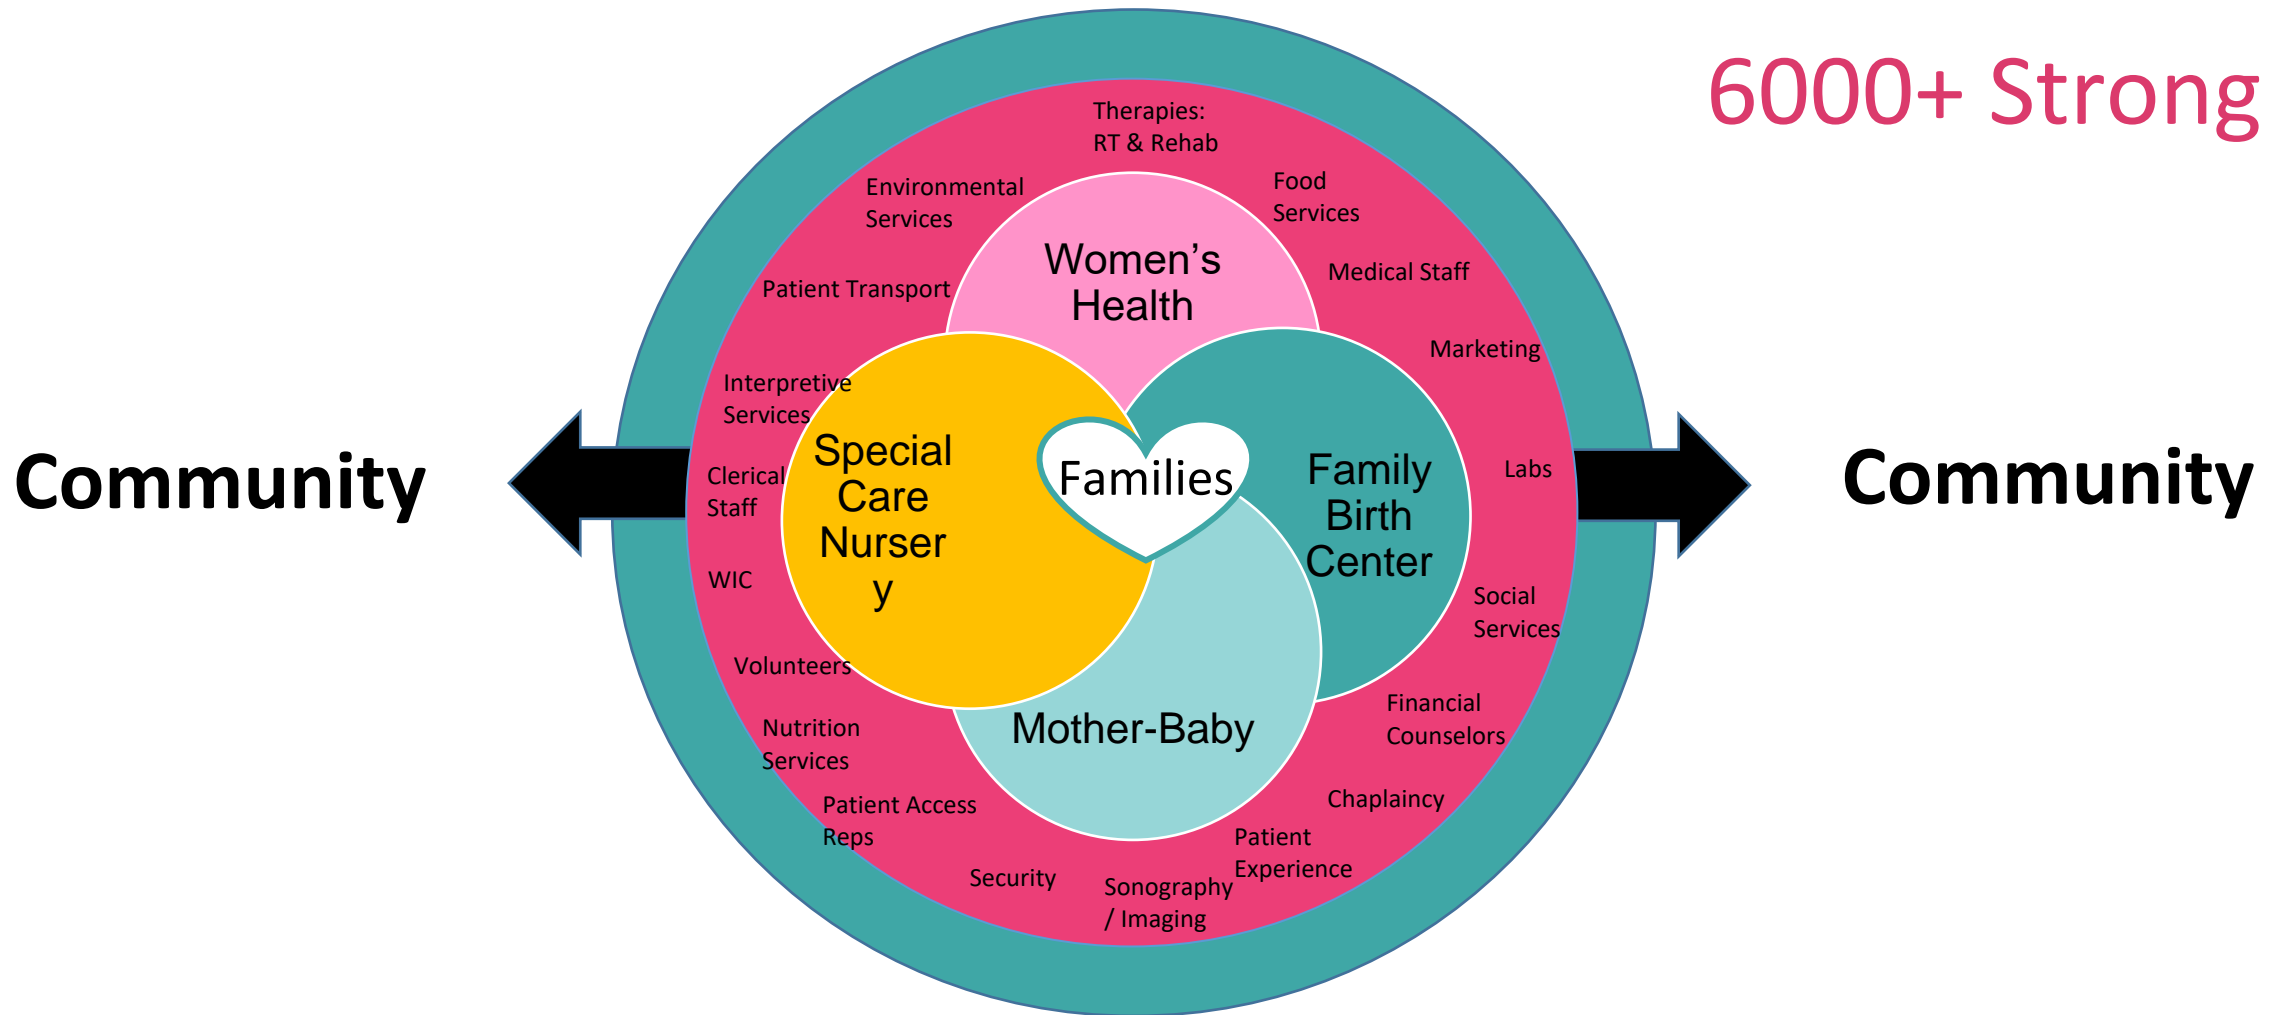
6000+ Strong

Community

Community

Therapies: RT & Rehab

Food Services

Medical Staff

Marketing

Labs

Social Services

Financial Counselors

Chaplaincy

Patient Experience

Sonography / Imaging

Security

Patient Access Reps

Nutrition Services

Volunteers

WIC

Clerical Staff

Interpretive Services

Patient Transport

Environmental Services

Women's Health

Special Care Nurser y

Families

Family Birth Center

Mother-Baby